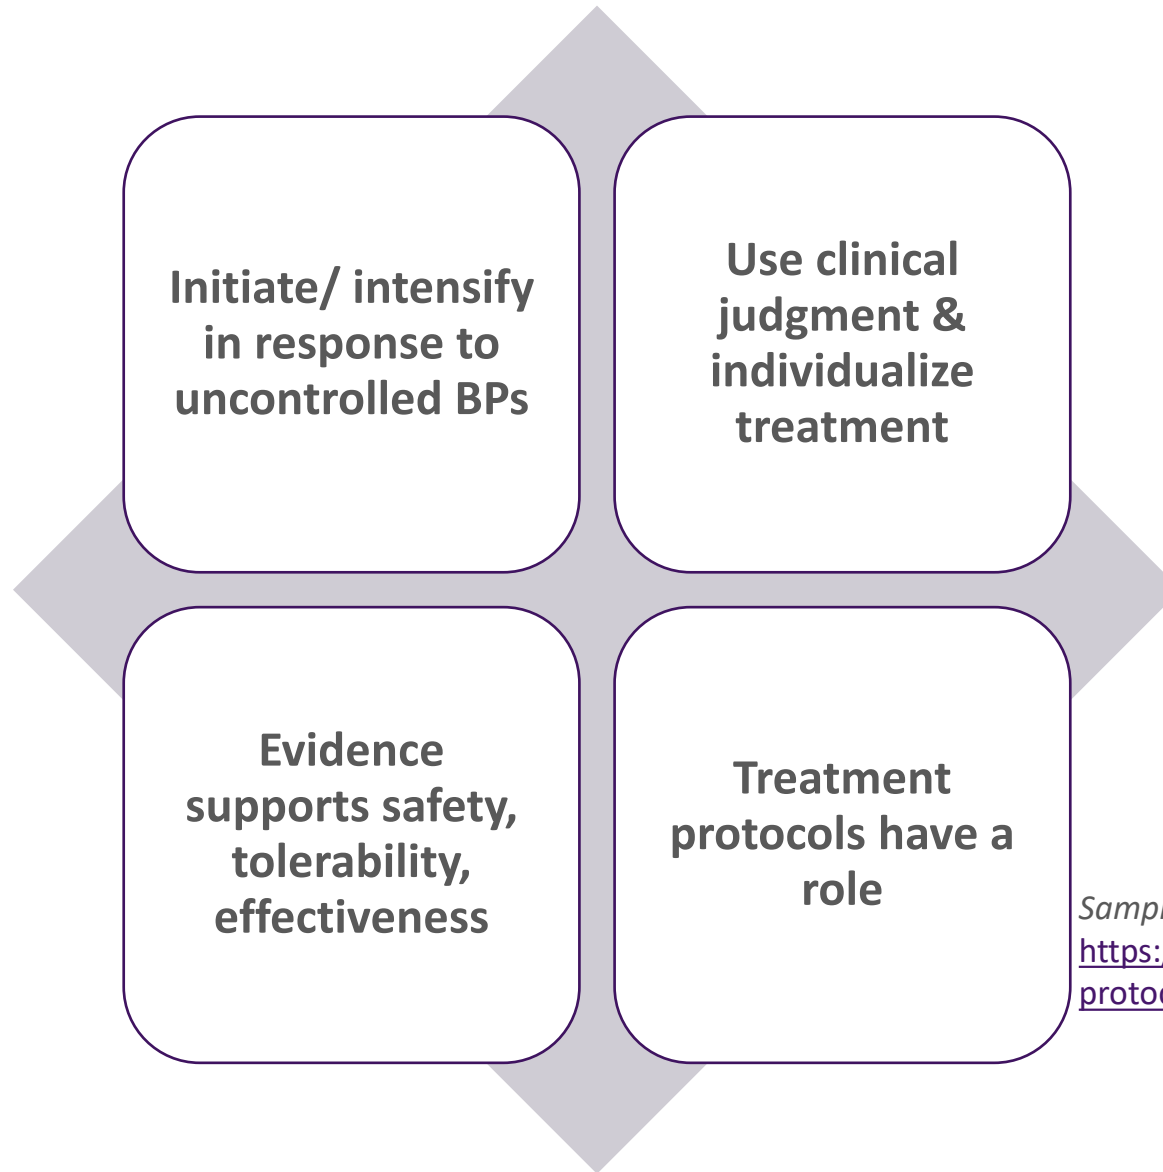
Initiate/ intensify in response to uncontrolled BPs

Use clinical judgment & individualize treatment

Evidence supports safety, tolerability, effectiveness

Treatment protocols have a role

Sampl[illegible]
https:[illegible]
proto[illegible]